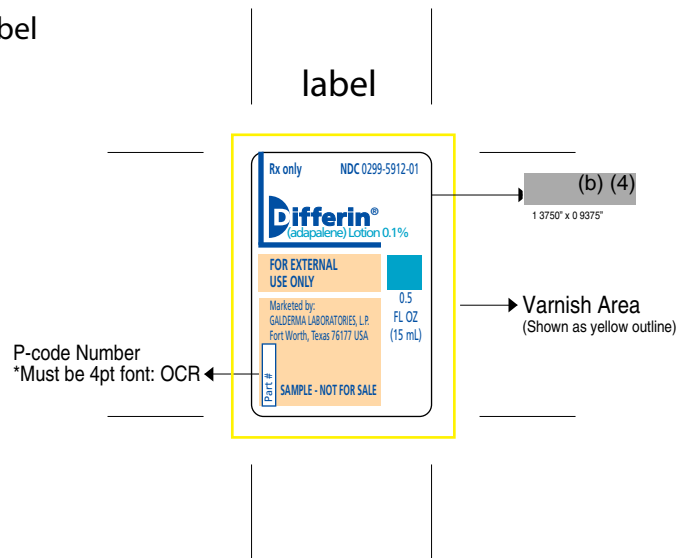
bel

label

Rx only NDC 0299-5912-01

Differin®
(adapalene) Lotion 0.1%

FOR EXTERNAL USE ONLY

Marketed by:
GALDERMA LABORATORIES, L.P.
Fort Worth, Texas 76177 USA

0.5
FL OZ
(15 mL)

Part #

SAMPLE - NOT FOR SALE

(b) (4)
1 3750" x 0 9375"

Varnish Area
(Shown as yellow outline)

P-code Number
*Must be 4pt font: OCR